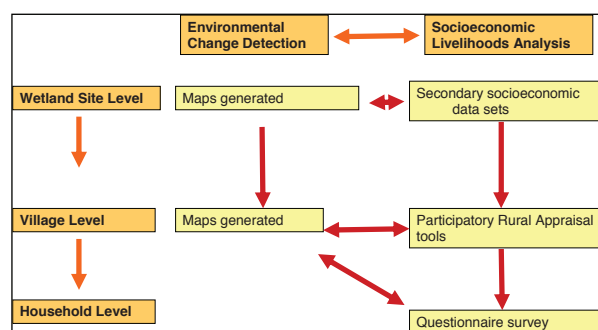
Environmental Change Detection

Socioeconomic Livelihoods Analysis

Wetland Site Level

Maps generated

Secondary socioeconomic data sets

Village Level

Maps generated

Participatory Rural Appraisal tools

Household Level

Questionnaire survey